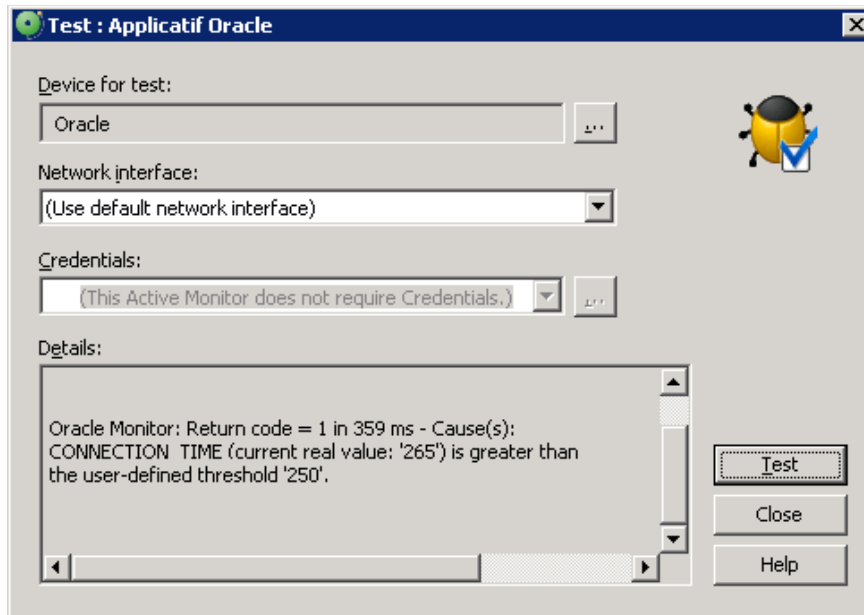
Test : Applicatif Oracle

Device for test:

Oracle

...

Network interface:

(Use default network interface)

Credentials:

(This Active Monitor does not require Credentials.)

...

Details:

Oracle Monitor: Return code = 1 in 359 ms - Cause(s): CONNECTION TIME (current real value: '265') is greater than the user-defined threshold '250'.

Test

Close

Help